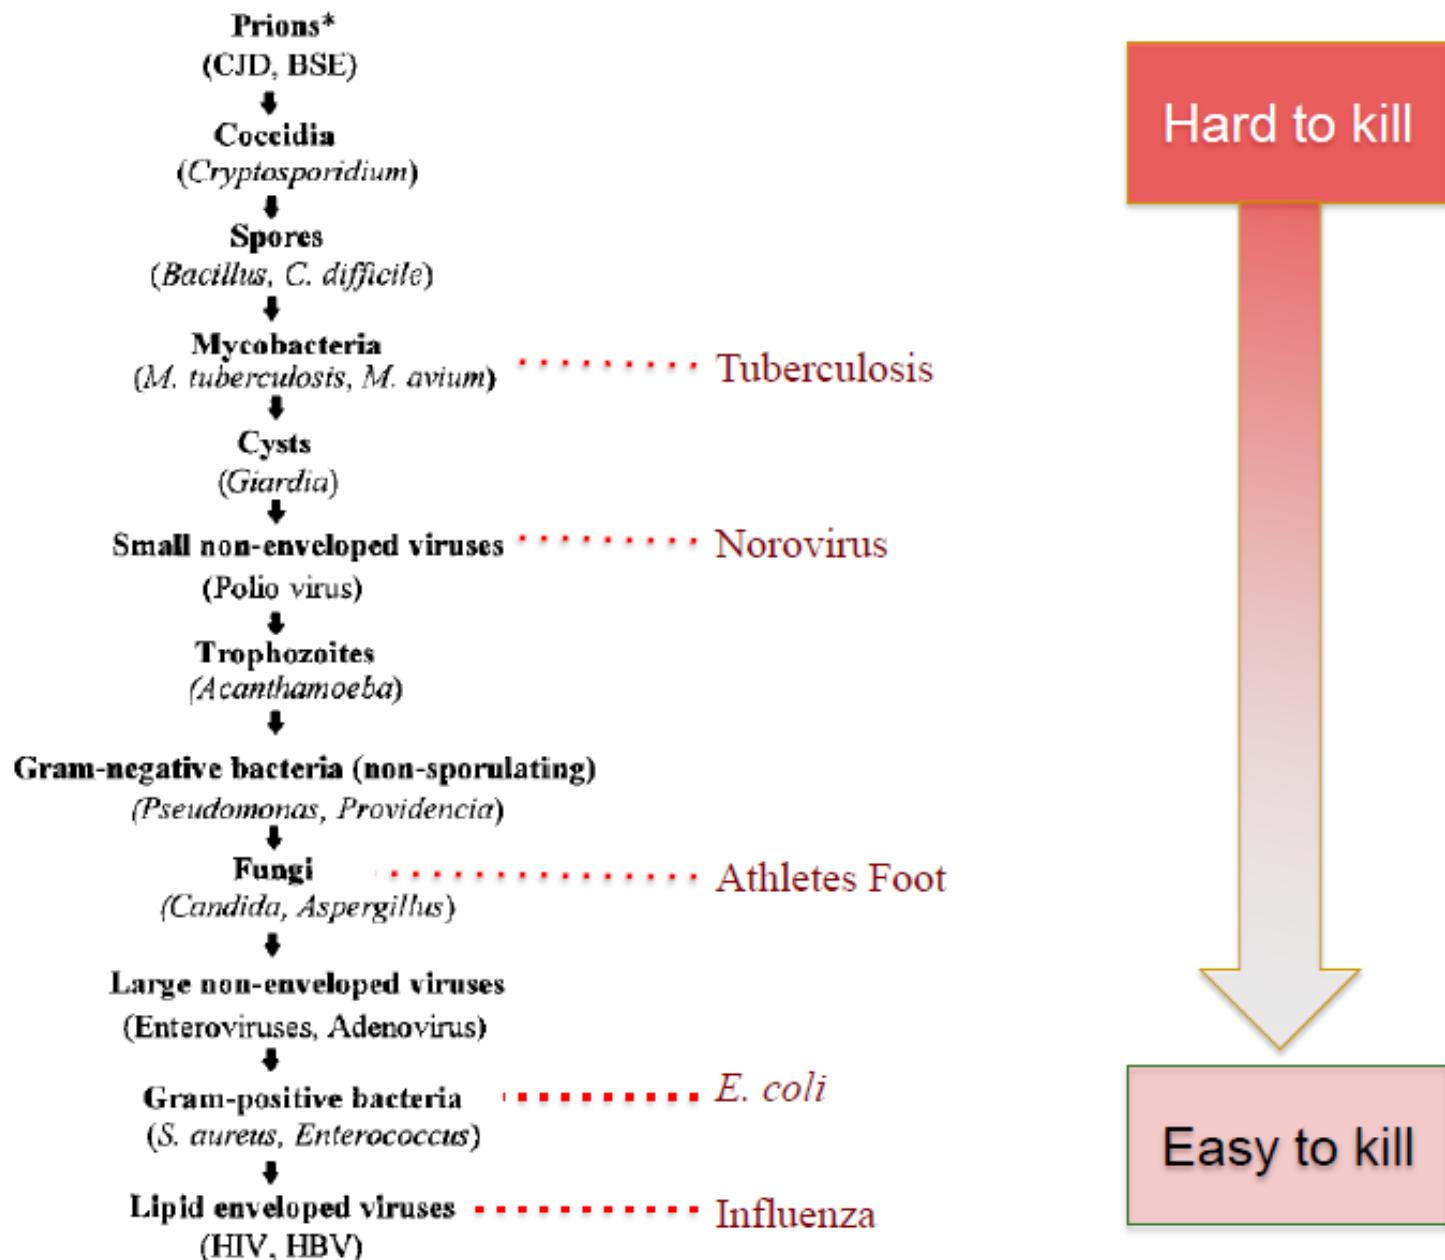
Prions*
(CJD, BSE)

Coccidia
(*Cryptosporidium*)

Spores
(*Bacillus*, *C. difficile*)

Mycobacteria
(*M. tuberculosis*, *M. avium*)

Tuberculosis

Cysts
(*Giardia*)

Small non-enveloped viruses
(Polio virus)

Norovirus

Trophozoites
(*Acanthamoeba*)

Gram-negative bacteria (non-sporulating)
(*Pseudomonas*, *Providencia*)

Fungi
(*Candida*, *Aspergillus*)

Athletes Foot

Large non-enveloped viruses
(Enteroviruses, Adenovirus)

Gram-positive bacteria
(*S. aureus*, *Enterococcus*)

*E. coli*

Lipid enveloped viruses
(HIV, HBV)

Influenza

Hard to kill

Easy to kill